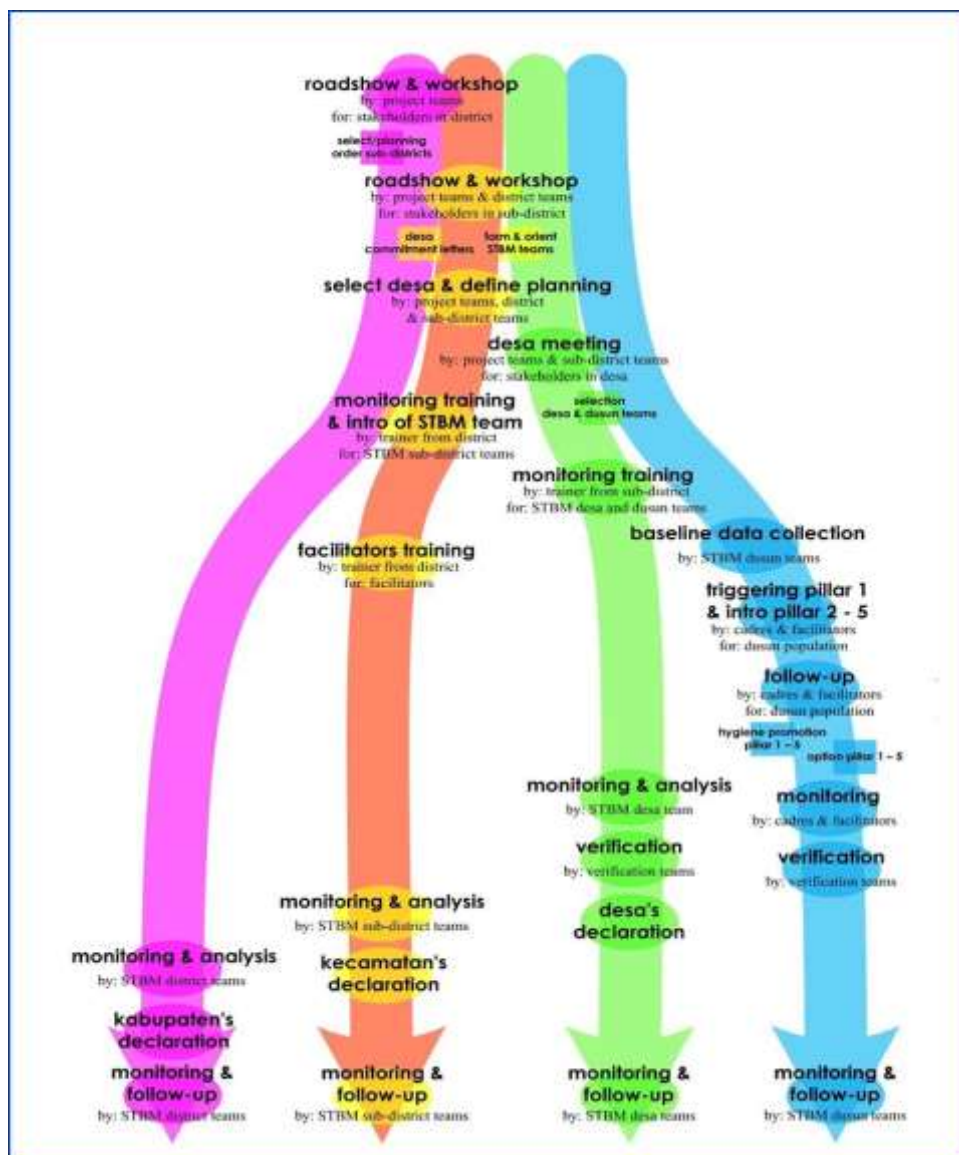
roadshow & workshop
by: project teams
for: stakeholders in district

select/planning order sub-districts

roadshow & workshop
by: project teams & district teams
for: stakeholders in sub-district

desa commitment letters

form & orient STBM teams

select desa & define planning
by: project teams, district & sub-district teams

desa meeting
by: project teams & sub-district teams
for: stakeholders in desa

selection desa & dusun teams

monitoring training & intro of STBM team
by: trainer from district
for: STBM sub-district teams

monitoring training
by: trainer from sub-district
for: STBM desa and dusun teams

baseline data collection
by: STBM dusun teams

facilitators training
by: trainer from district
for: facilitators

triggering pillar 1 & intro pillar 2 - 5
by: cadres & facilitators
for: dusun population

follow-up
by: cadres & facilitators
for: dusun population

hygiene promotion pillar 1 – 5

option pillar 1 – 5

monitoring & analysis
by: STBM desa team

monitoring
by: cadres & facilitators

verification
by: verification teams

verification
by: verification teams

desa's declaration

monitoring & analysis
by: STBM sub-district teams

kecamatan's declaration

monitoring & analysis
by: STBM district teams

kabupaten's declaration

monitoring & follow-up
by: STBM district teams

monitoring & follow-up
by: STBM sub-district teams

monitoring & follow-up
by: STBM desa teams

monitoring & follow-up
by: STBM dusun teams